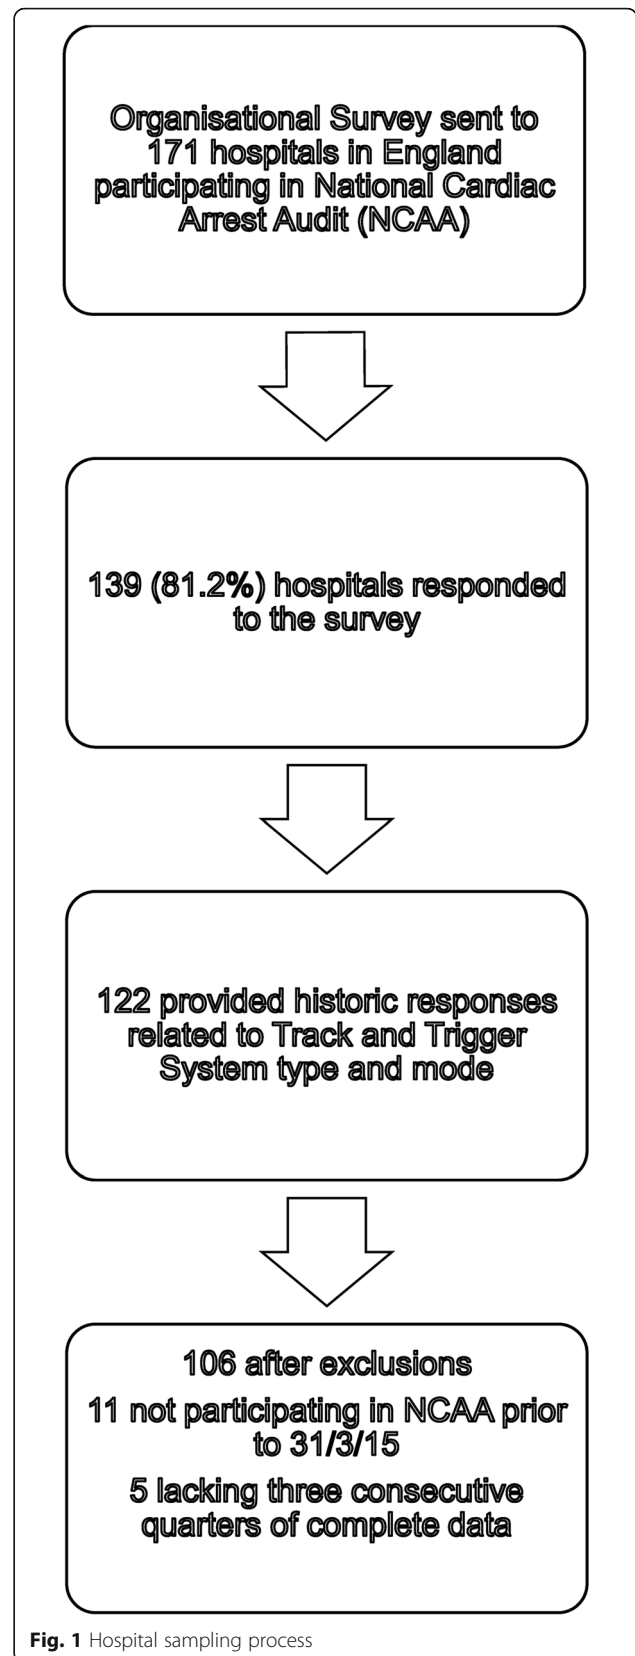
Organisational Survey sent to 171 hospitals in England participating in National Cardiac Arrest Audit (NCAA)

139 (81.2%) hospitals responded to the survey

122 provided historic responses related to Track and Trigger System type and mode

106 after exclusions

11 not participating in NCAA prior to 31/3/15

5 lacking three consecutive quarters of complete data

Fig. 1 Hospital sampling process